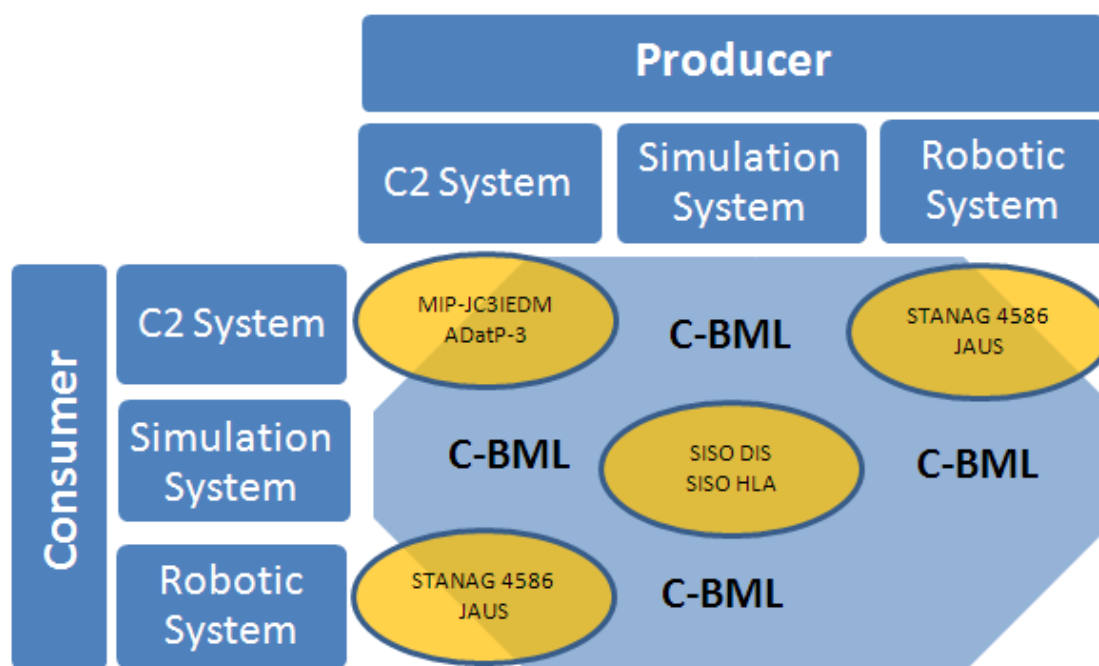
Producer

| | C2 System | Simulation System | Robotic System |
|---|---|---|---|
| C2 System | MIP-JC3IEDM ADatP-3 | C-BML | STANAG 4586 JAUS |
| Simulation System | C-BML | SISO DIS SISO HLA | C-BML |
| Robotic System | STANAG 4586 JAUS | C-BML | |

Consumer